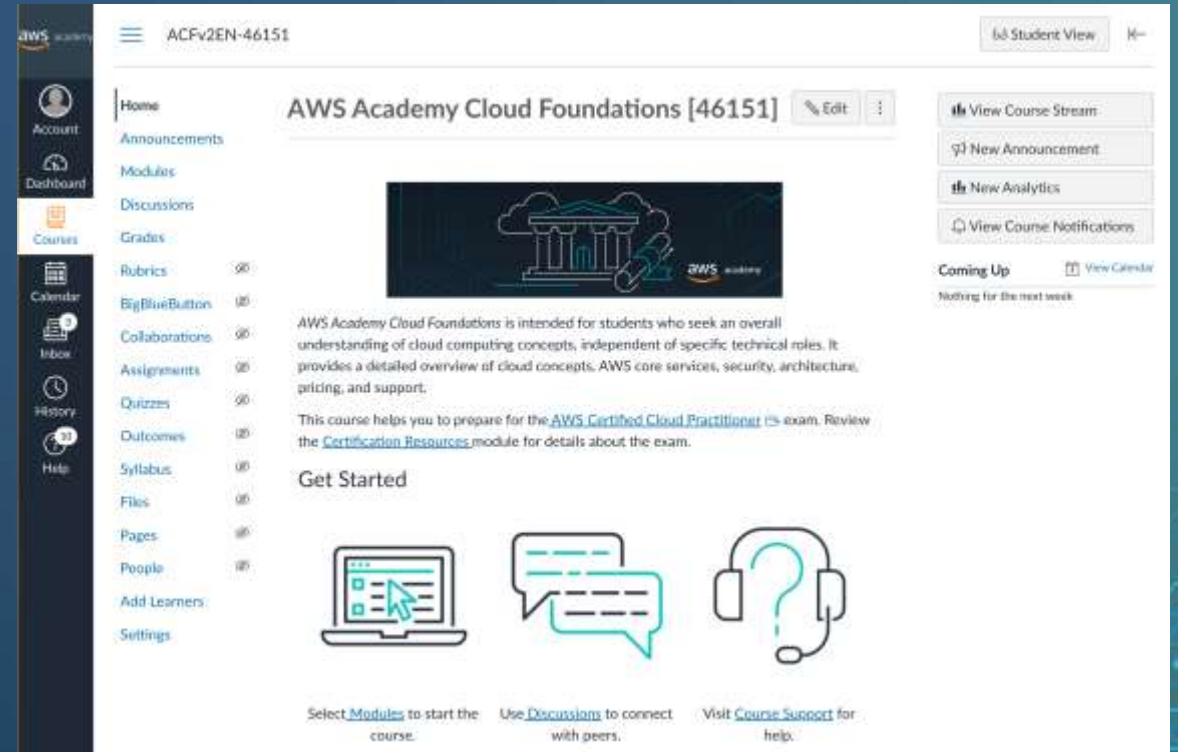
aws academy

Account

Dashboard

Courses

Calendar

Inbox

History

Help

ACFv2EN-46151

Student View

Home
Announcements
Modules
Discussions
Grades
Rubrics
BigBlueButton
Collaborations
Assignments
Quizzes
Outcomes
Syllabus
Files
Pages
People
Add Learners
Settings

AWS Academy Cloud Foundations [46151]

Edit

aws academy

AWS Academy Cloud Foundations is intended for students who seek an overall understanding of cloud computing concepts, independent of specific technical roles. It provides a detailed overview of cloud concepts, AWS core services, security, architecture, pricing, and support.

This course helps you to prepare for the AWS Certified Cloud Practitioner exam. Review the Certification Resources module for details about the exam.

Get Started

Select Modules to start the course.

Use Discussions to connect with peers.

Visit Course Support for help.

View Course Stream

New Announcement

New Analytics

View Course Notifications

Coming Up

View Calendar

Nothing for the next week